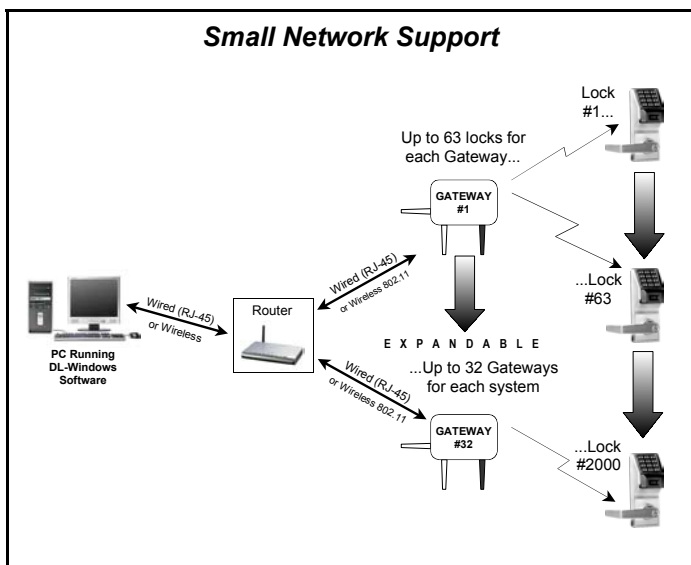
Small Network Support

Up to 63 locks for each Gateway...

Lock #1...

GATEWAY #1

...Lock #63

Wired (RJ-45) or Wireless

Router

Wired (RJ-45) or Wireless 802.11

PC Running DL-Windows Software

E X P A N D A B L E

...Up to 32 Gateways for each system

Wired (RJ-45) or Wireless 802.11

GATEWAY #32

...Lock #2000